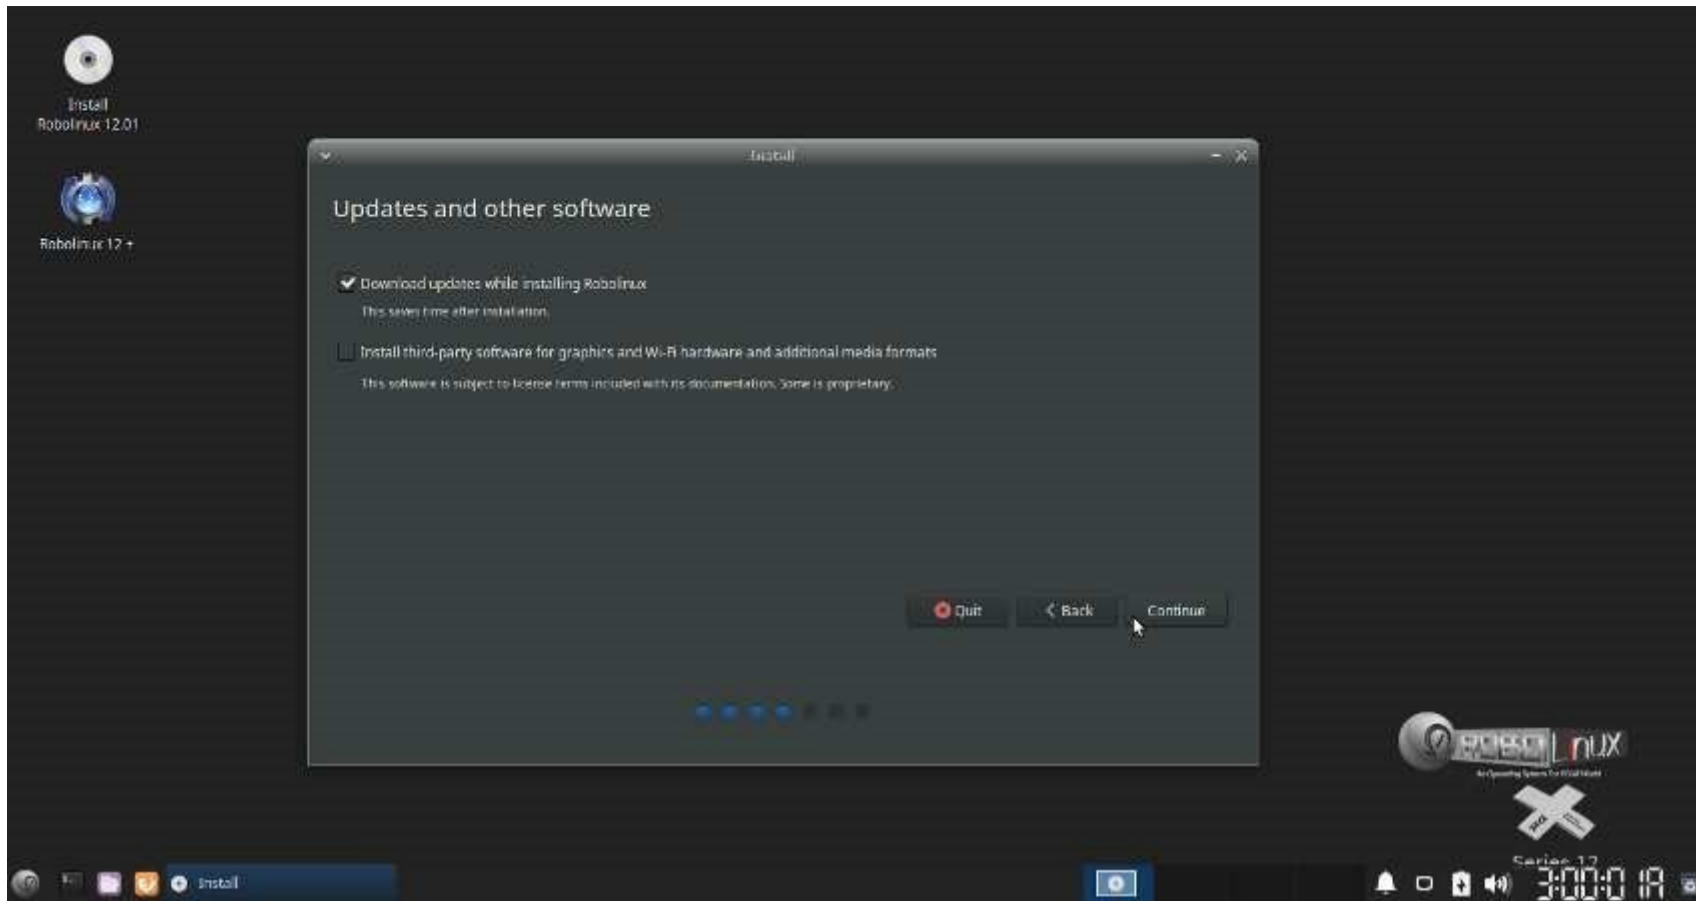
Install
Robolinux 12.01

Robolinux 12 +

Install

Updates and other software

Download updates while installing Robolinux

This saves time after installation.

Install third-party software for graphics and Wi-Fi hardware and additional media formats

This software is subject to license terms included with its documentation. Some is proprietary.

Quit
Back
Continue

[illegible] Linux

Series 12

Install

3:00:0 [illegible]